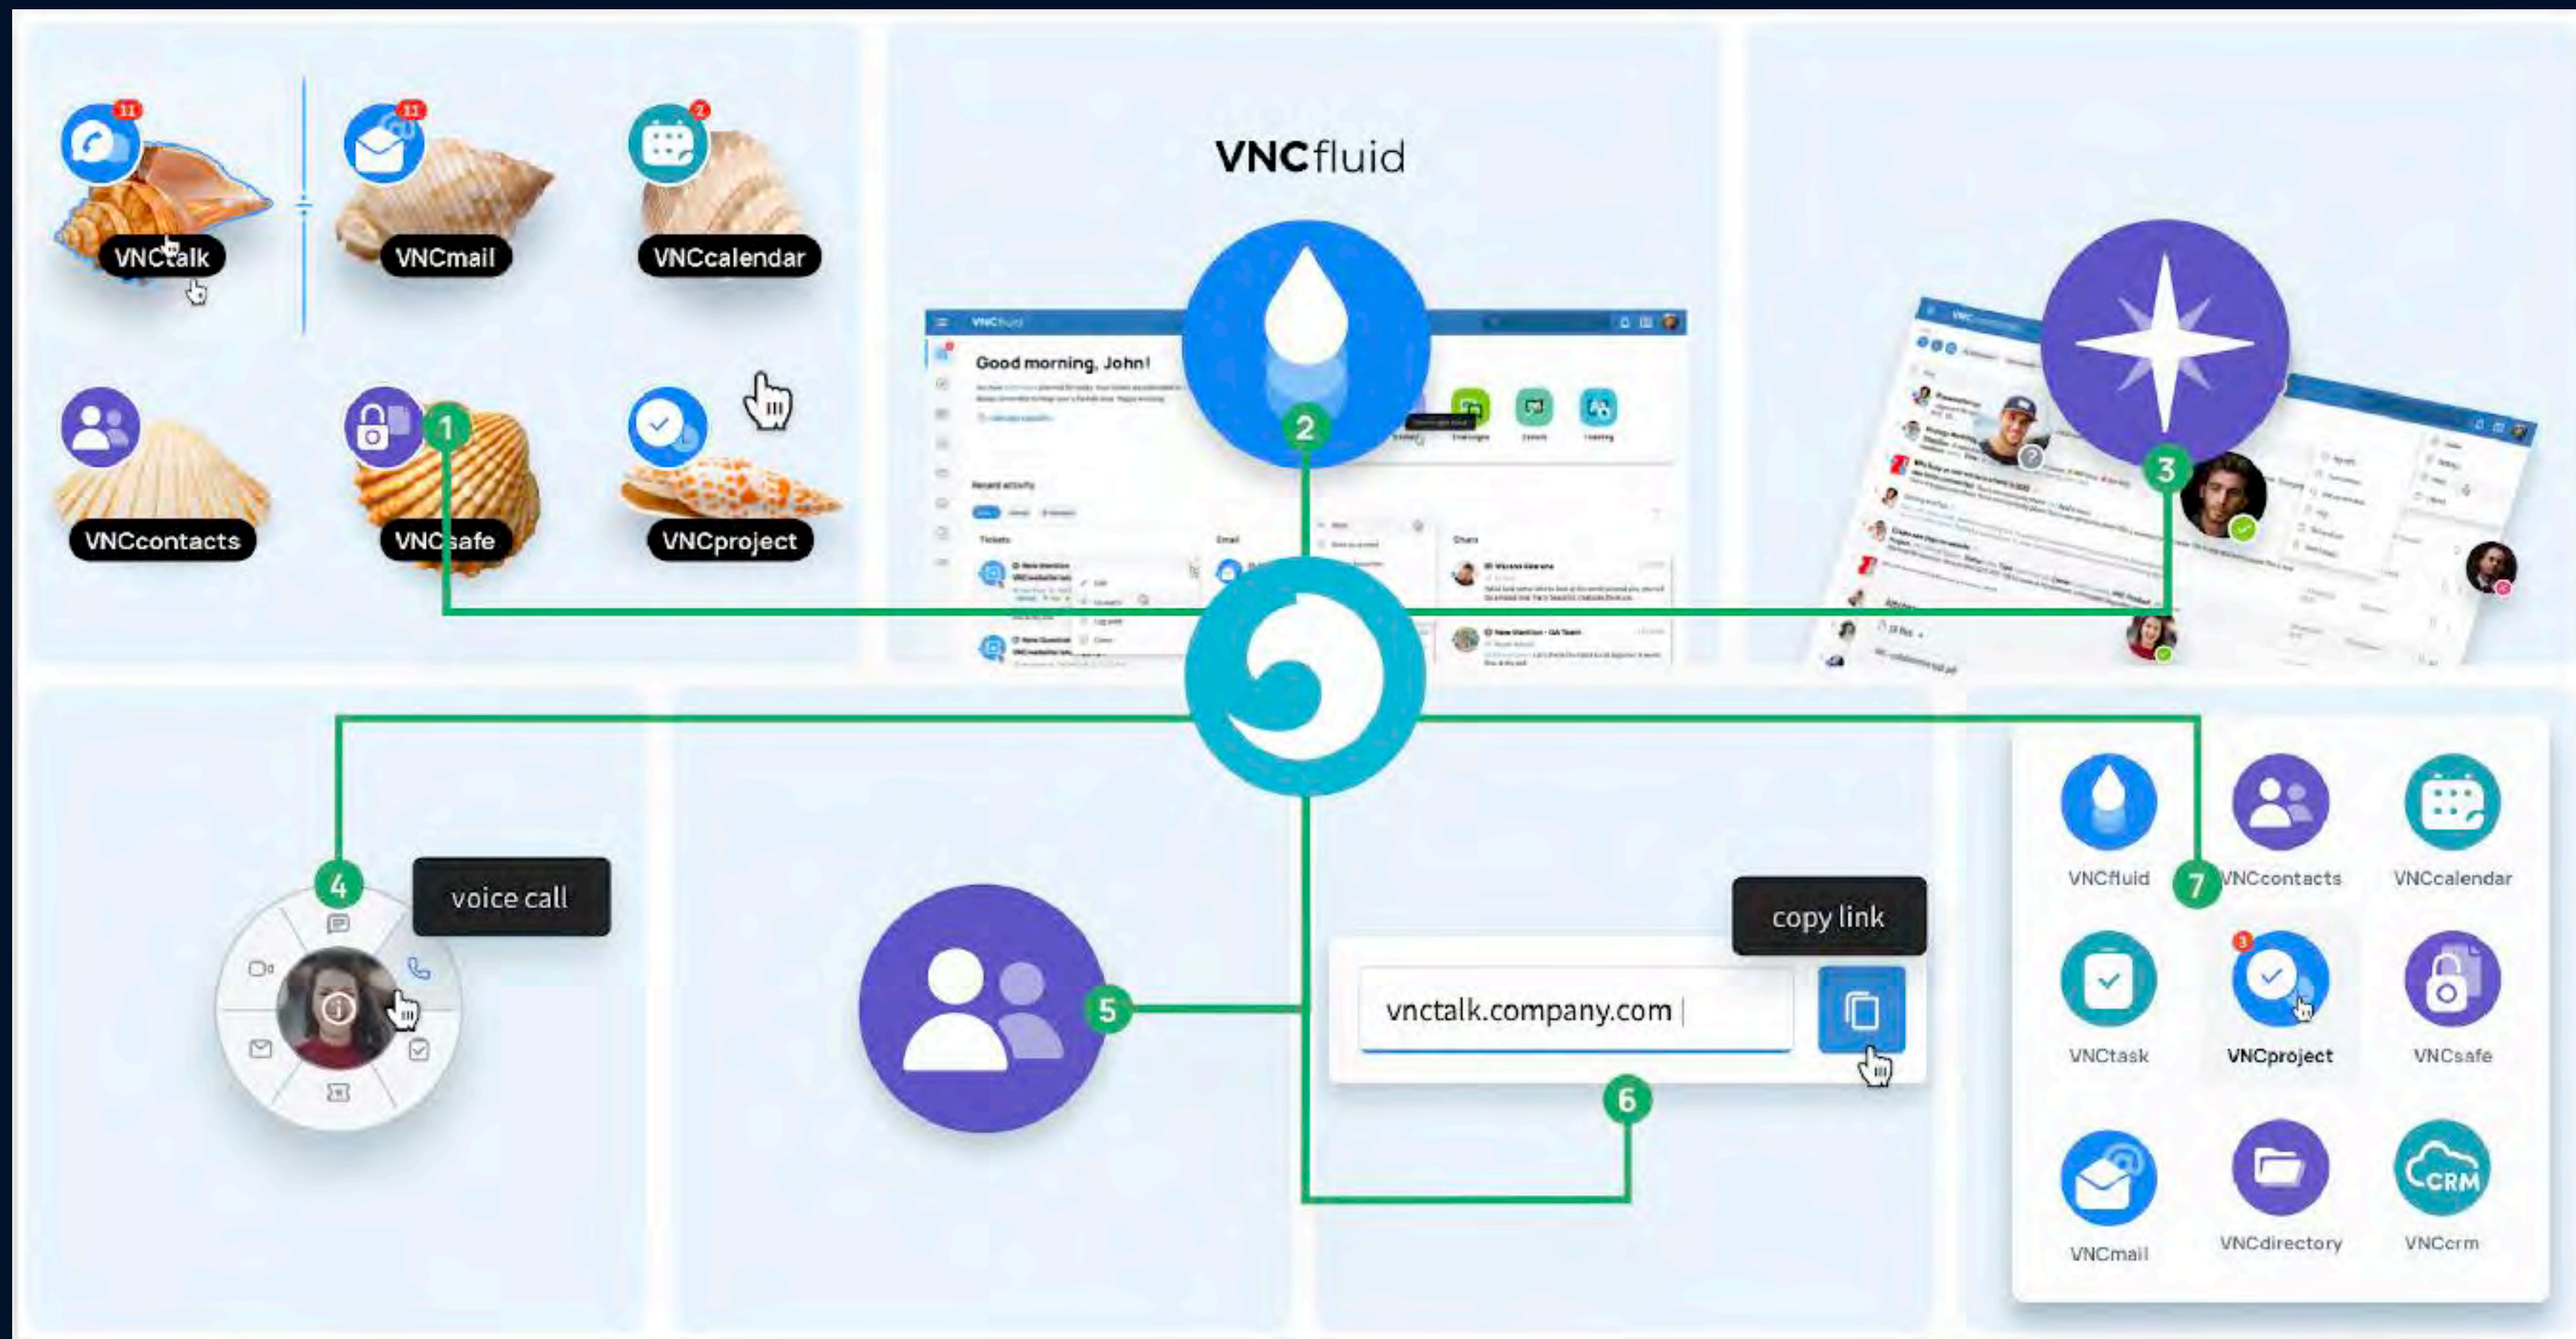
11
VNCtalk
11
VNCmail
2
VNCcalendar
VNCcontacts
1
VNCsafe
VNCproject

VNCfluid

Good morning, John!
2
3

4
voice call
5
copy link
vnctalk.company.com
6

VNCfluid
7
VNCcontacts
VNCcalendar
VNCtask
3
VNCproject
VNCsafe
VNCmail
VNCdirectory
CRM
VNCcrm